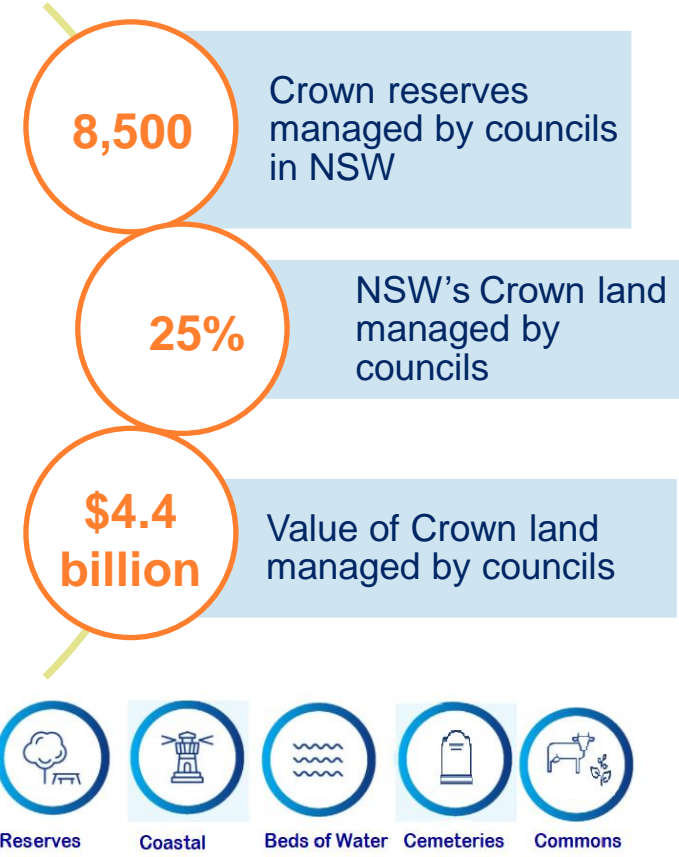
8,500

Crown reserves managed by councils in NSW

25%

NSW's Crown land managed by councils

\$4.4 billion

Value of Crown land managed by councils

Reserves

Coastal

Beds of Water

Cemeteries

Commons